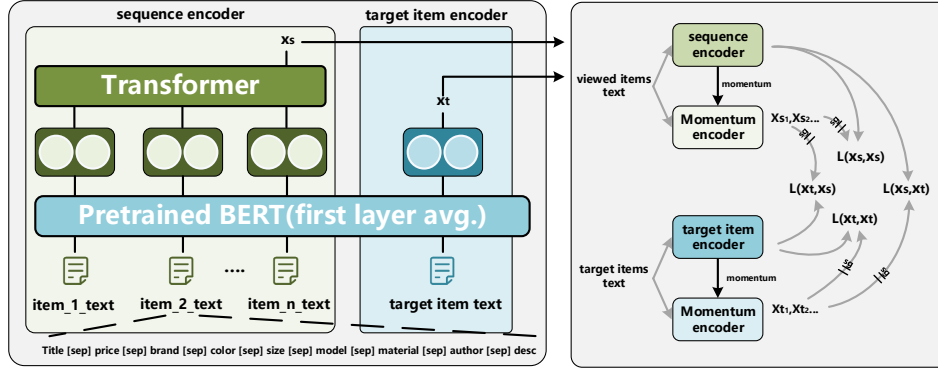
sequence encoder

target item encoder

$x_s$

Transformer

$x_t$

Pretrained BERT(first layer avg.)

item_1_text

item_2_text

....

item_n_text

target item text

Title [sep] price [sep] brand [sep] color [sep] size [sep] model [sep] material [sep] author [sep] desc

viewed items text

sequence encoder

momentum

Momentum encoder

$x_{s1}, x_{s2}...$

sg

sg

$L(x_s,x_s)$

$L(x_t,x_s)$

$L(x_s,x_t)$

$L(x_t,x_t)$

target items text

target item encoder

momentum

Momentum encoder

$x_{t1}, x_{t2}...$

sg

sg